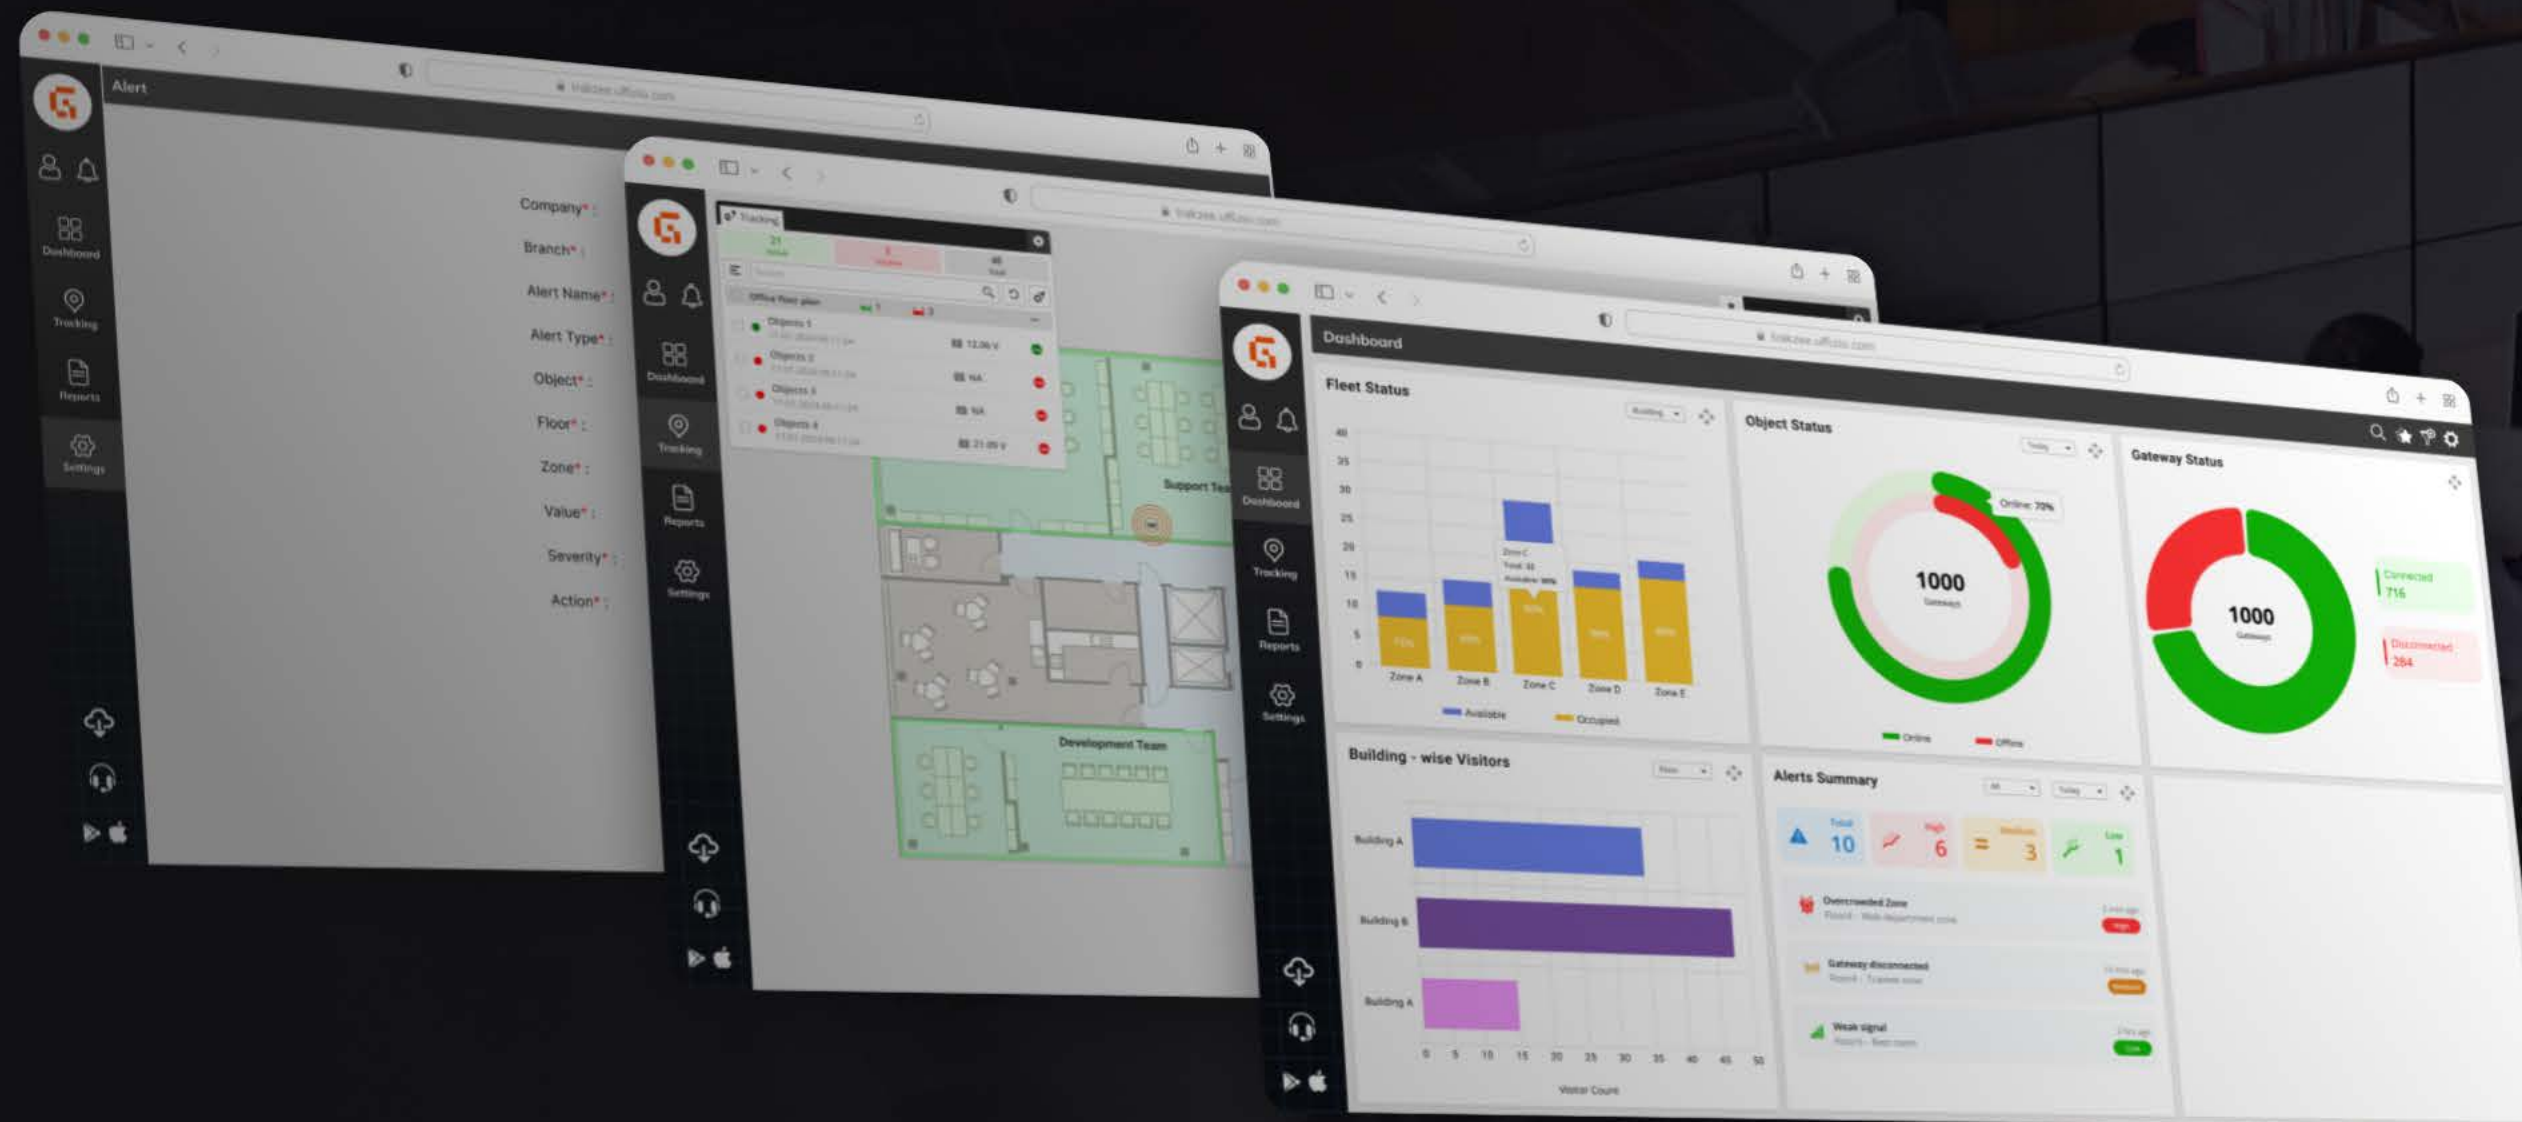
Alert

Dashboard
Tracking
Reports
Settings

Company* :
Branch* :
Alert Name* :
Alert Type* :
Object* :
Floor* :
Zone* :
Value* :
Severity* :
Action* :

Tracking
Office floor plan
Objects 1
Objects 2
Objects 3
Objects 4
Support Tea
Development Team

Dashboard
Tracking
Reports
Settings

Dashboard

Fleet Status
40
35
30
25
20
15
10
5
0
Zone A
Zone B
Zone C
Zone D
Zone E
Available
Occupied

Object Status
Online: 70%
1000
Online
Offline

Gateway Status
1000
Connected
716
Disconnected
284

Building - wise Visitors
Building A
Building B
Building A
0 5 10 15 20 25 30 35 40 45 50
Visitor Count

Alerts Summary
Total 10
High 6
Medium 3
Low 1
Overcrowded Zone
Gateway disconnected
Weak signal